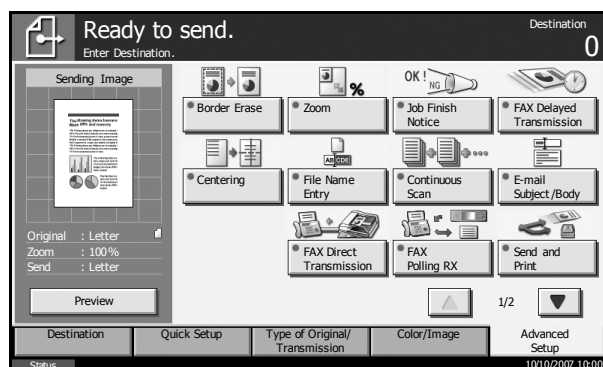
Ready to send.
Enter Destination.

Destination
0

Sending Image

Original : Letter
Zoom : 100%
Send : Letter

Preview

Border Erase

Zoom

OK!
NG

Job Finish Notice

FAX Delayed Transmission

Centering

ABCDE

File Name Entry

Continuous Scan

E-mail Subject/Body

FAX Direct Transmission

FAX Polling RX

Send and Print

1/2

Destination

Quick Setup

Type of Original/ Transmission

Color/Image

Advanced Setup

Status

10/10/2007 10:00